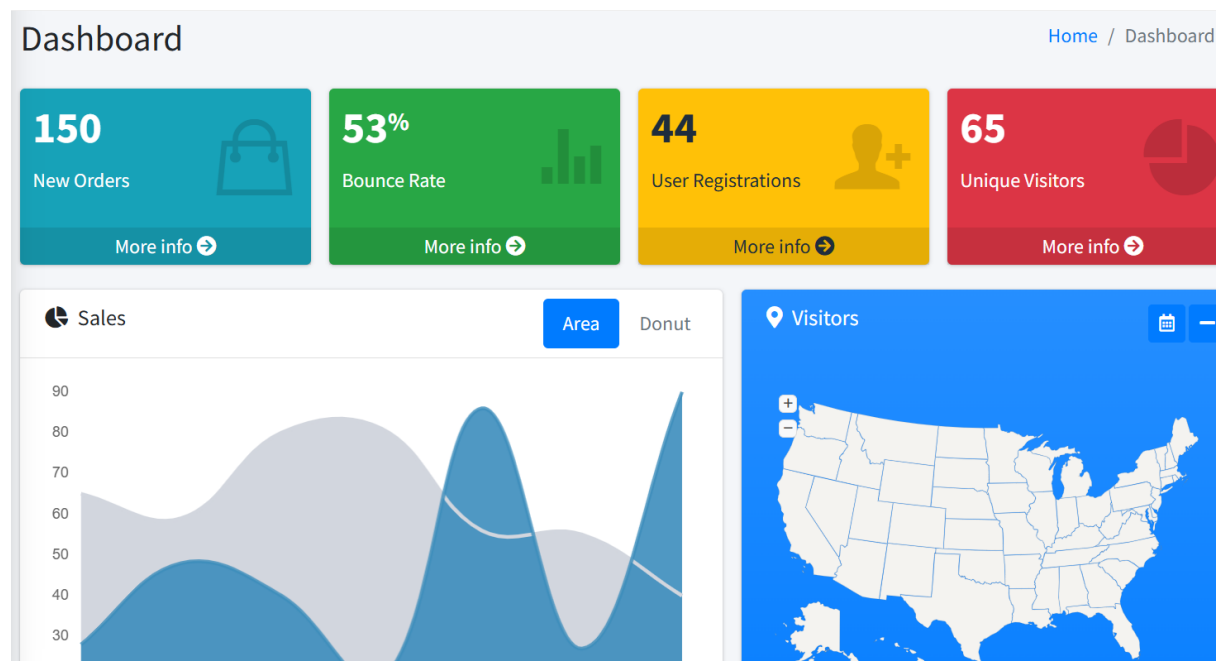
Dashboard

Home / Dashboard

150

New Orders

More info

53%

Bounce Rate

More info

44

User Registrations

More info

65

Unique Visitors

More info

Sales

Area

Donut

90
80
70
60
50
40
30

Visitors

+
−